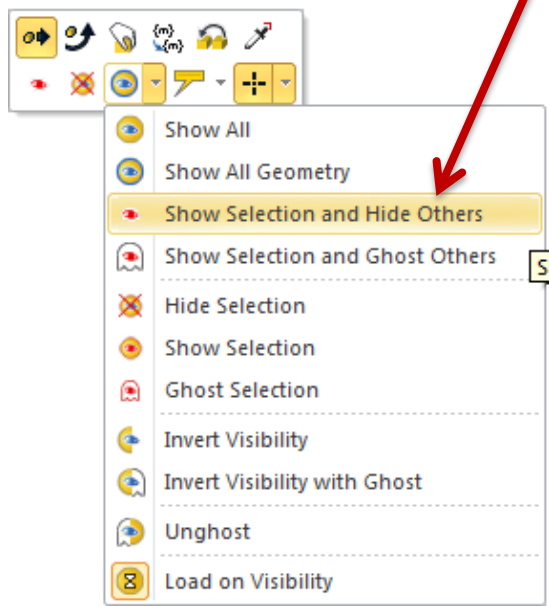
{m}
{m}

Show All
Show All Geometry
Show Selection and Hide Others
Show Selection and Ghost Others
Hide Selection
Show Selection
Ghost Selection
Invert Visibility
Invert Visibility with Ghost
Unghost
Load on Visibility

S